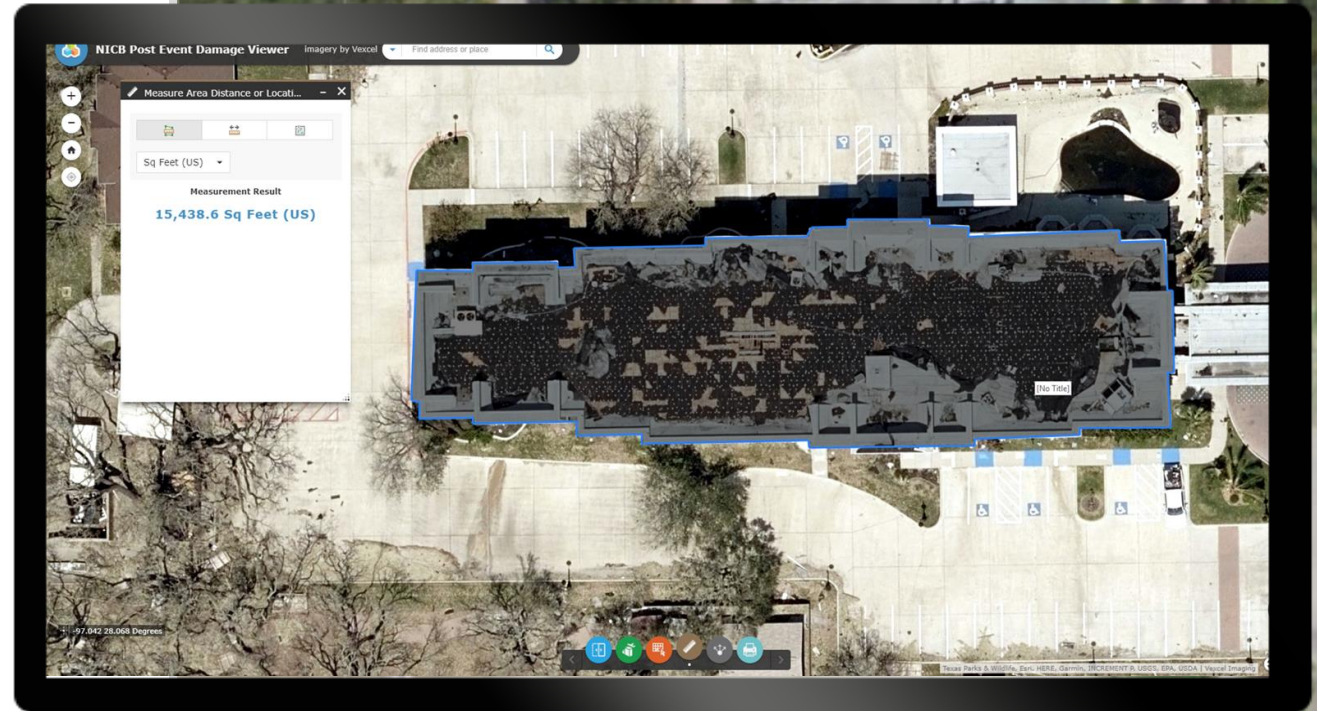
NICB Post Event Damage Viewer

Imagery by Vexcel

Find address or place

Measure Area Distance or Locati...

Sq Feet (US)

Measurement Result

15,438.6 Sq Feet (US)

[No Title]

-97.042 28.068 Degrees

Texas Parks & Wildlife, Esri, HERE, Garmin, INCREMENT P, USGS, EPA, USDA | Vexcel Imaging